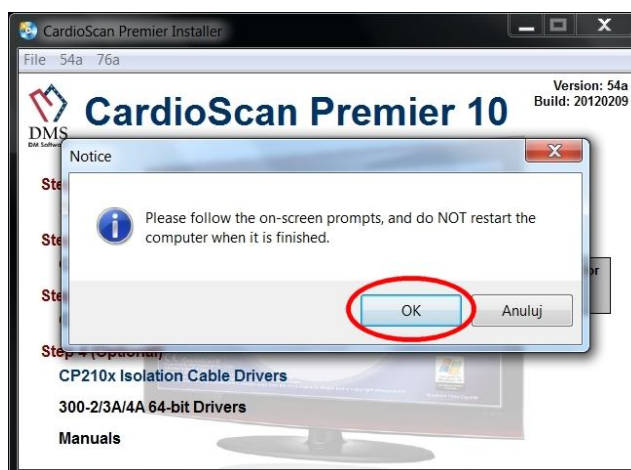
CardioScan Premier Installer

File 54a 76a

Version: 54a
Build: 20120209

CardioScan Premier 10

DMS

Notice

Please follow the on-screen prompts, and do NOT restart the computer when it is finished.

OK Anuluj

Ste

Ste

Ste

Step 4 (Optional)

CP210x Isolation Cable Drivers

300-2/3A/4A 64-bit Drivers

Manuals